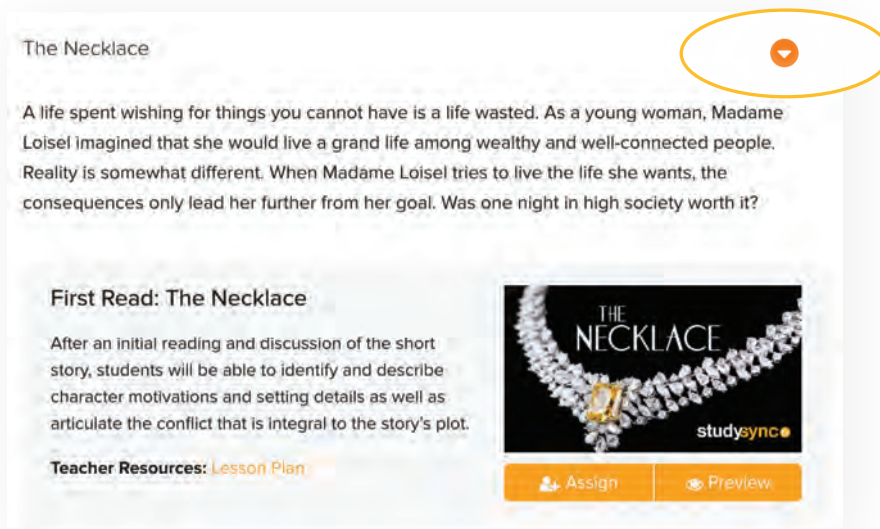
The Necklace

A life spent wishing for things you cannot have is a life wasted. As a young woman, Madame Loisel imagined that she would live a grand life among wealthy and well-connected people. Reality is somewhat different. When Madame Loisel tries to live the life she wants, the consequences only lead her further from her goal. Was one night in high society worth it?

First Read: The Necklace

After an initial reading and discussion of the short story, students will be able to identify and describe character motivations and setting details as well as articulate the conflict that is integral to the story's plot.

Teacher Resources: Lesson Plan

THE NECKLACE

studysync

Assign

Preview